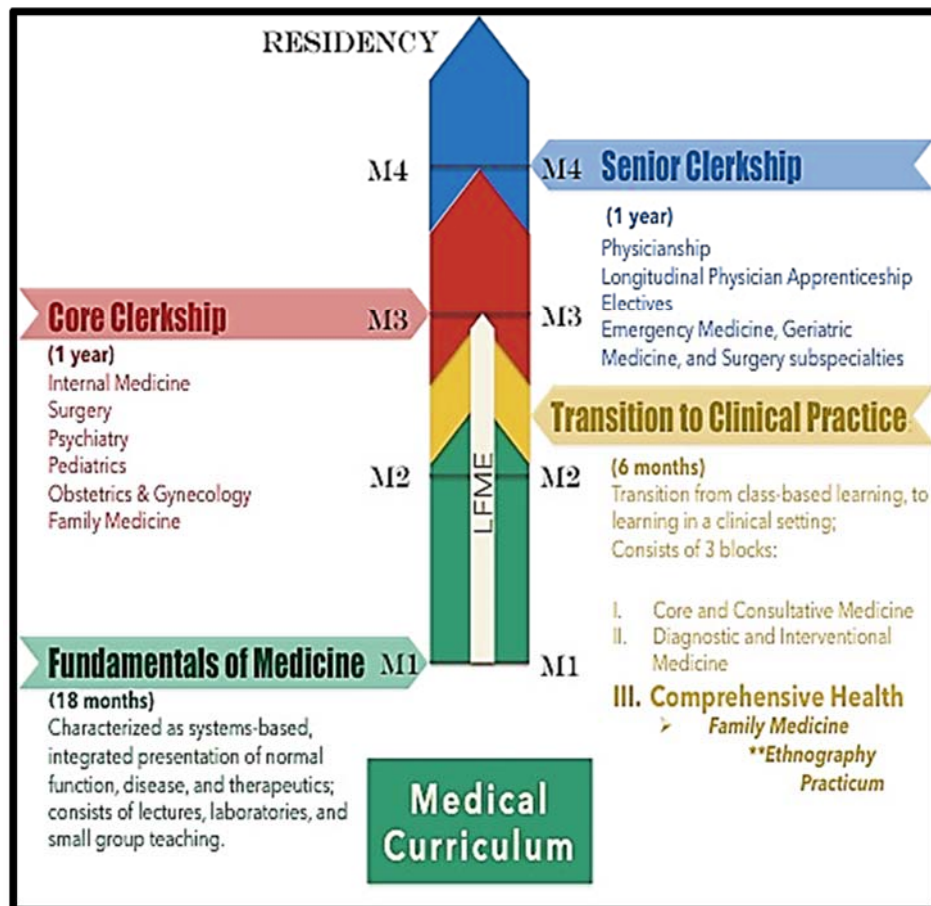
RESIDENCY

M4

M4 Senior Clerkship

(1 year)
Physicianship
Longitudinal Physician Apprenticeship
Electives
Emergency Medicine, Geriatric Medicine, and Surgery subspecialties

Core Clerkship M3

M3

(1 year)
Internal Medicine
Surgery
Psychiatry
Pediatrics
Obstetrics & Gynecology
Family Medicine

Transition to Clinical Practice

M2

LFME

M2

(6 months)
Transition from class-based learning, to learning in a clinical setting;
Consists of 3 blocks:

I. Core and Consultative Medicine
II. Diagnostic and Interventional Medicine
III. Comprehensive Health
➤ Family Medicine
**Ethnography Practicum

Fundamentals of Medicine M1

M1

(18 months)
Characterized as systems-based, integrated presentation of normal function, disease, and therapeutics; consists of lectures, laboratories, and small group teaching.

Medical Curriculum